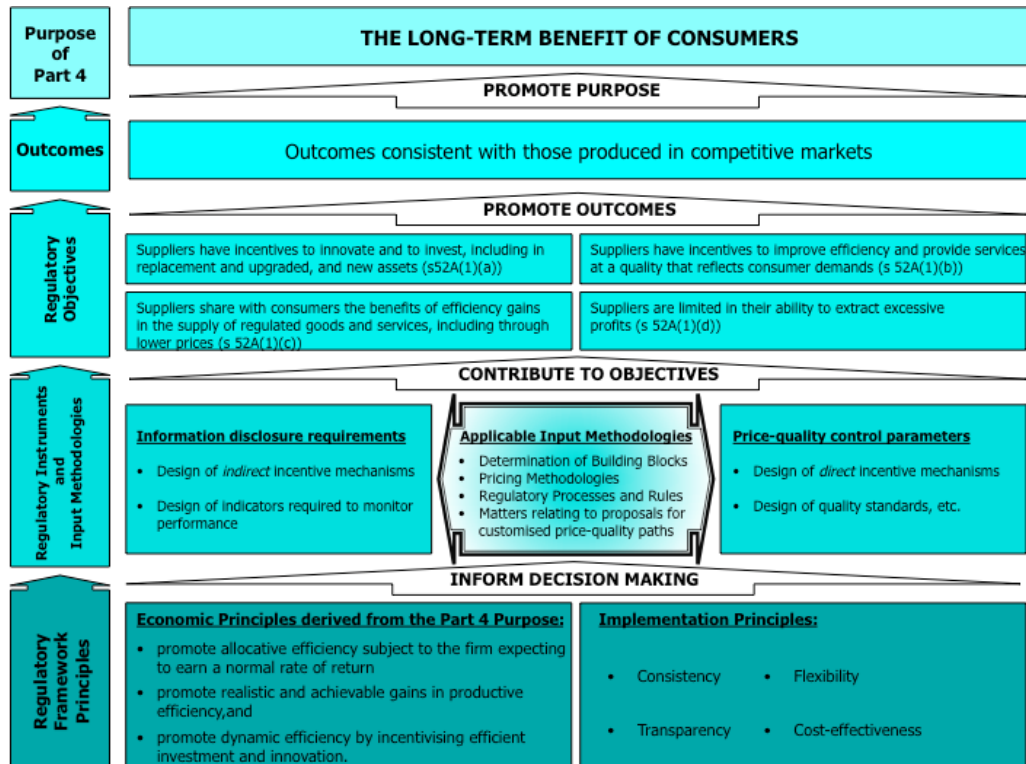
Purpose of Part 4

THE LONG-TERM BENEFIT OF CONSUMERS

PROMOTE PURPOSE

Outcomes

Outcomes consistent with those produced in competitive markets

PROMOTE OUTCOMES

Regulatory Objectives

Suppliers have incentives to innovate and to invest, including in replacement and upgraded, and new assets (s52A(1)(a))

Suppliers have incentives to improve efficiency and provide services at a quality that reflects consumer demands (s 52A(1)(b))

Suppliers share with consumers the benefits of efficiency gains in the supply of regulated goods and services, including through lower prices (s 52A(1)(c))

Suppliers are limited in their ability to extract excessive profits (s 52A(1)(d))

CONTRIBUTE TO OBJECTIVES

Regulatory Instruments and Input Methodologies

Information disclosure requirements

• Design of *indirect* incentive mechanisms

• Design of indicators required to monitor performance

Applicable Input Methodologies

• Determination of Building Blocks
• Pricing Methodologies
• Regulatory Processes and Rules
• Matters relating to proposals for customised price-quality paths

Price-quality control parameters

• Design of *direct* incentive mechanisms

• Design of quality standards, etc.

INFORM DECISION MAKING

Regulatory Framework Principles

Economic Principles derived from the Part 4 Purpose:

• promote allocative efficiency subject to the firm expecting to earn a normal rate of return
• promote realistic and achievable gains in productive efficiency,and
• promote dynamic efficiency by incentivising efficient investment and innovation.

Implementation Principles:

• Consistency • Flexibility

• Transparency • Cost-effectiveness